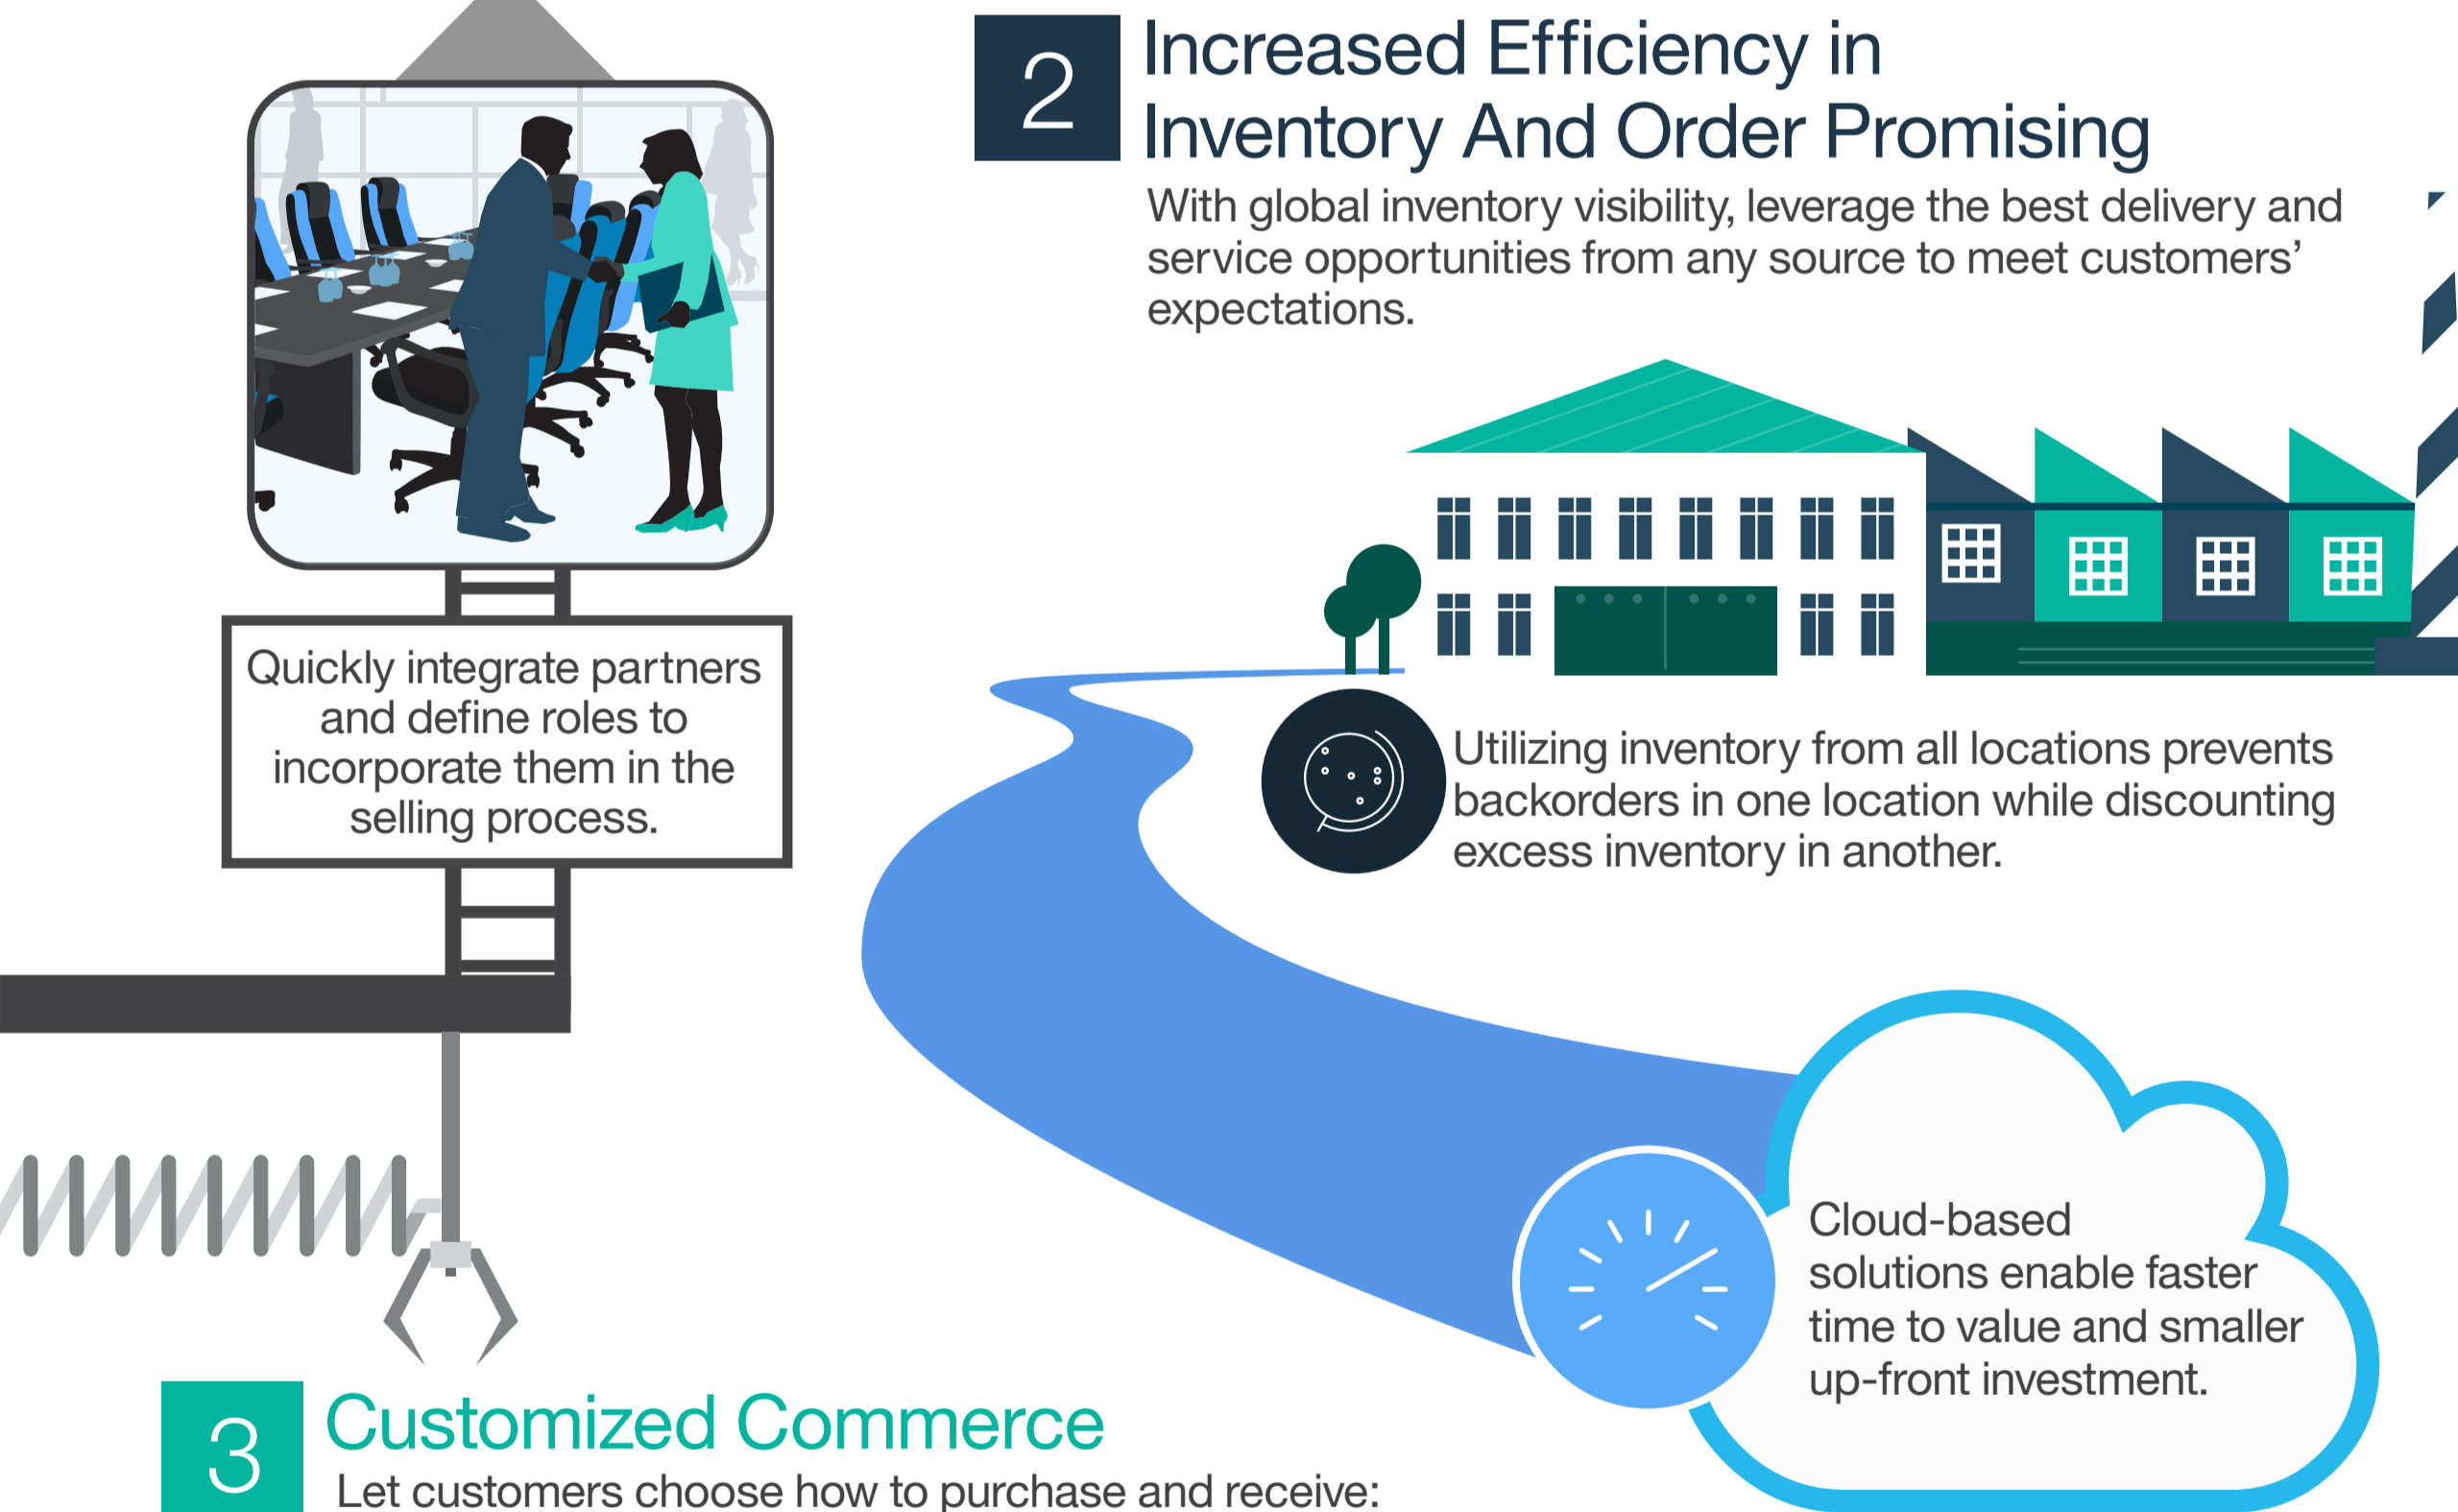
Quickly integrate partners and define roles to incorporate them in the selling process.

2

Increased Efficiency in Inventory And Order Promising

With global inventory visibility, leverage the best delivery and service opportunities from any source to meet customers' expectations.

Utilizing inventory from all locations prevents backorders in one location while discounting excess inventory in another.

Cloud-based solutions enable faster time to value and smaller up-front investment.

3

Customized Commerce

Let customers choose how to purchase and receive: